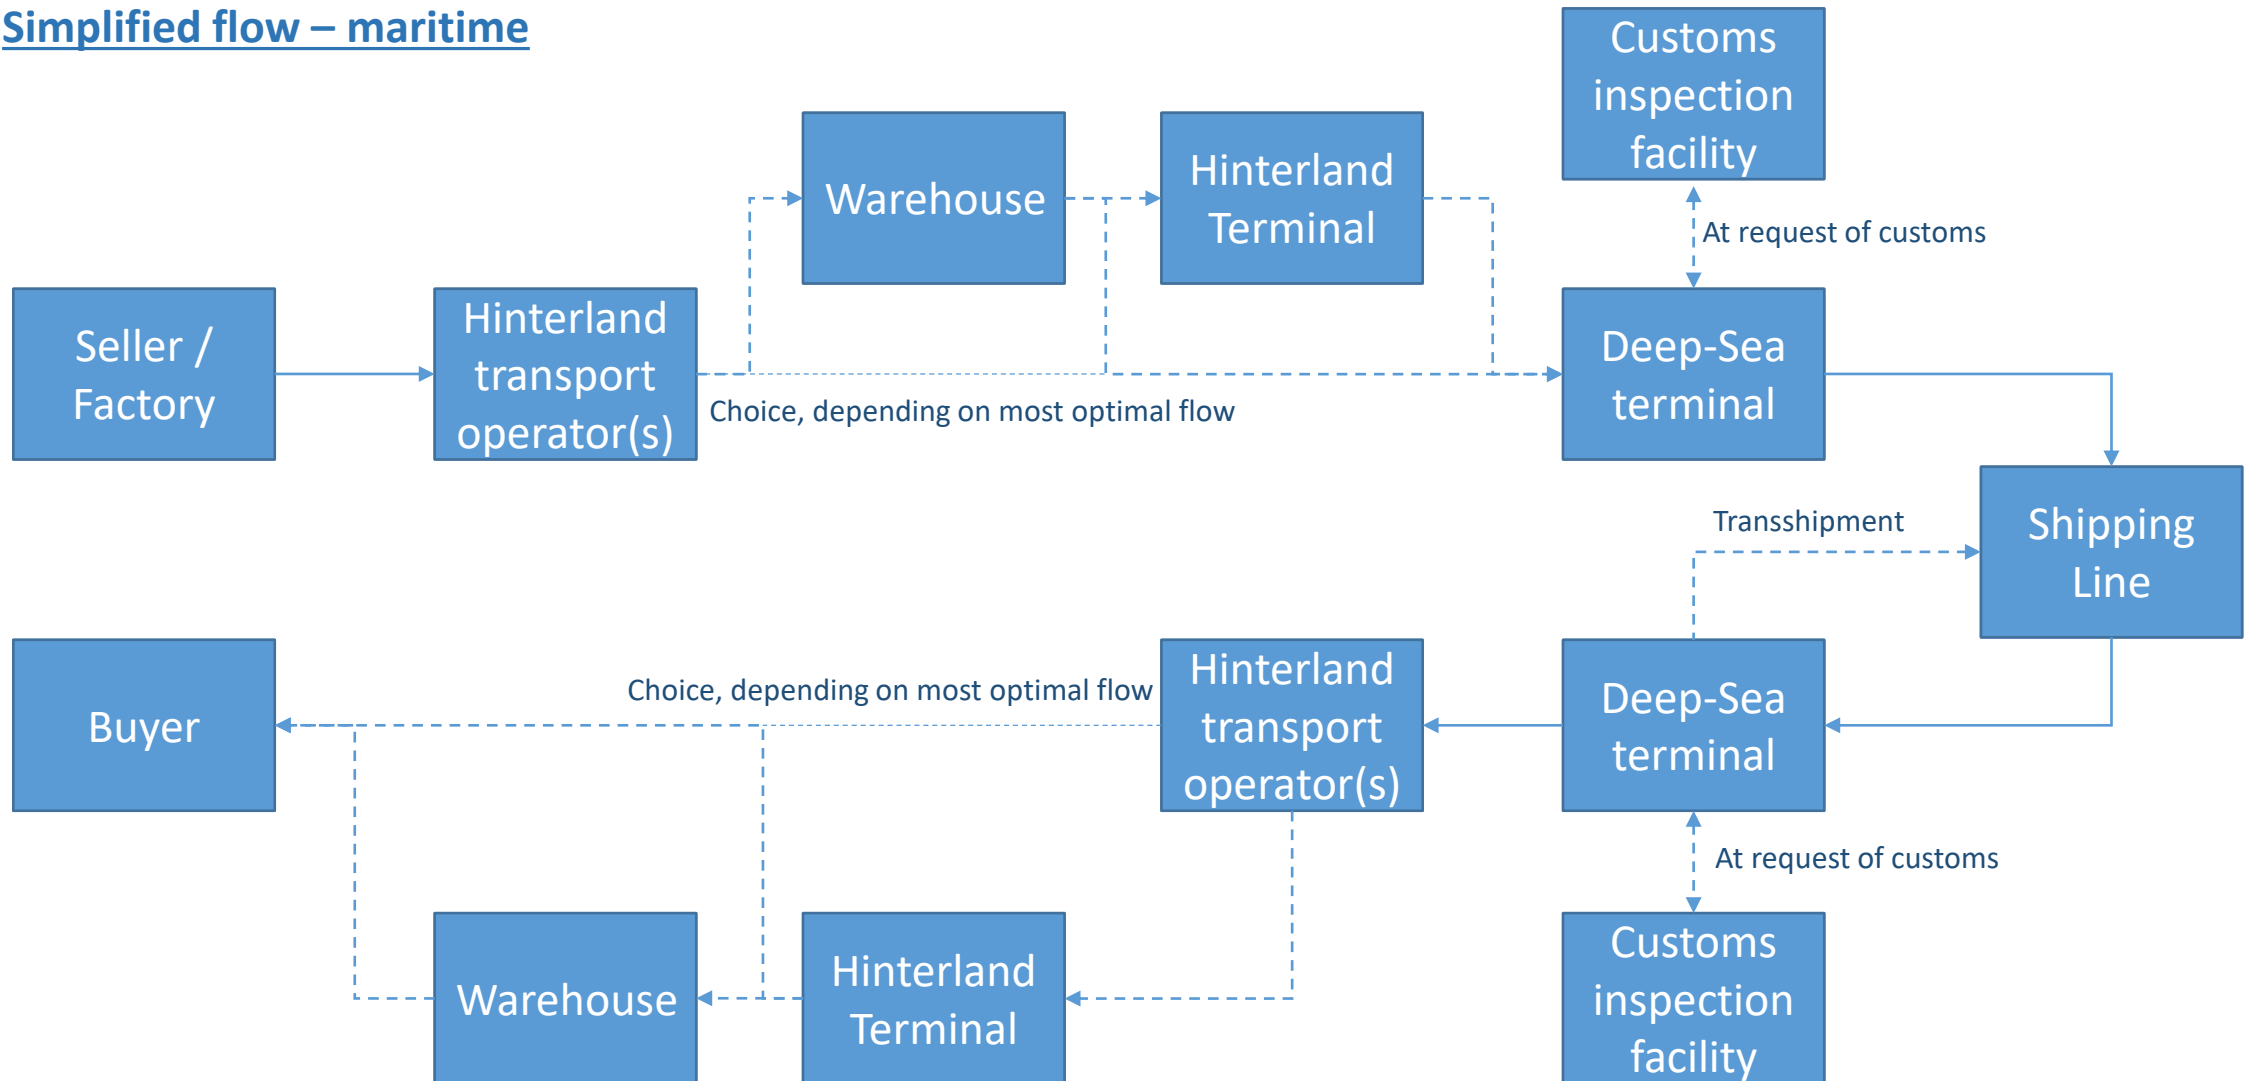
Simplified flow – maritime

Customs inspection facility

Warehouse

Hinterland Terminal

At request of customs

Seller / Factory

Hinterland transport operator(s)

Choice, depending on most optimal flow

Deep-Sea terminal

Shipping Line

Transshipment

Buyer

Choice, depending on most optimal flow

Hinterland transport operator(s)

Deep-Sea terminal

At request of customs

Warehouse

Hinterland Terminal

Customs inspection facility